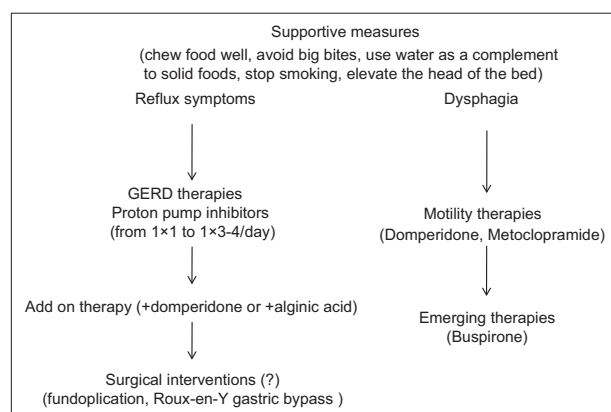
Supportive measures
(chew food well, avoid big bites, use water as a complement to solid foods, stop smoking, elevate the head of the bed)

Reflux symptoms

Dysphagia

GERD therapies
Proton pump inhibitors
(from 1×1 to 1×3-4/day)

Motility therapies
(Domperidone, Metoclopramide)

Add on therapy (+domperidone or +alginic acid)

Emerging therapies
(Buspirone)

Surgical interventions (?)
(fundoplication, Roux-en-Y gastric bypass )